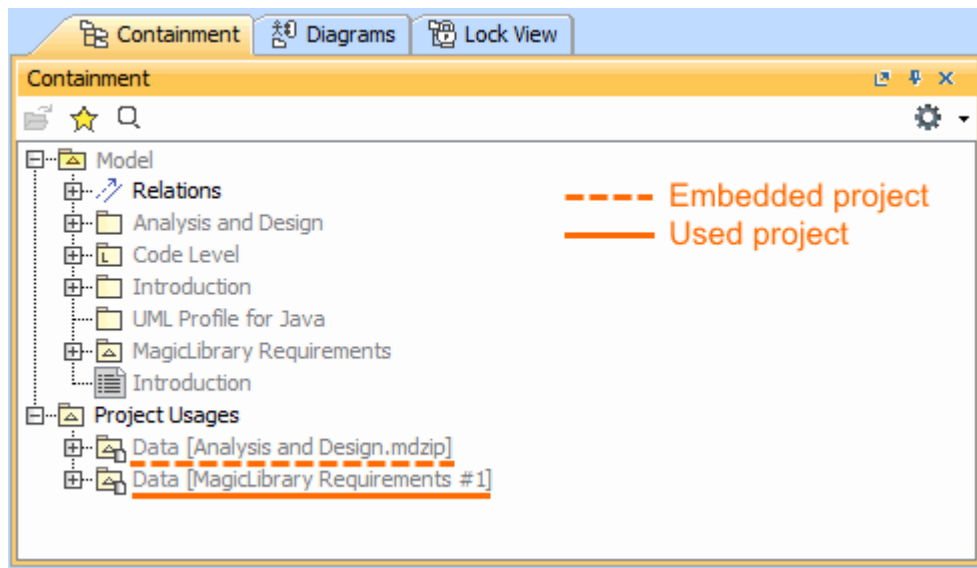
Containment | Diagrams | Lock View

Containment

Model
Relations
Analysis and Design
Code Level
Introduction
UML Profile for Java
MagicLibrary Requirements
Introduction
Project Usages
Data [Analysis and Design.mdzip]
Data [MagicLibrary Requirements #1]

Embedded project
Used project